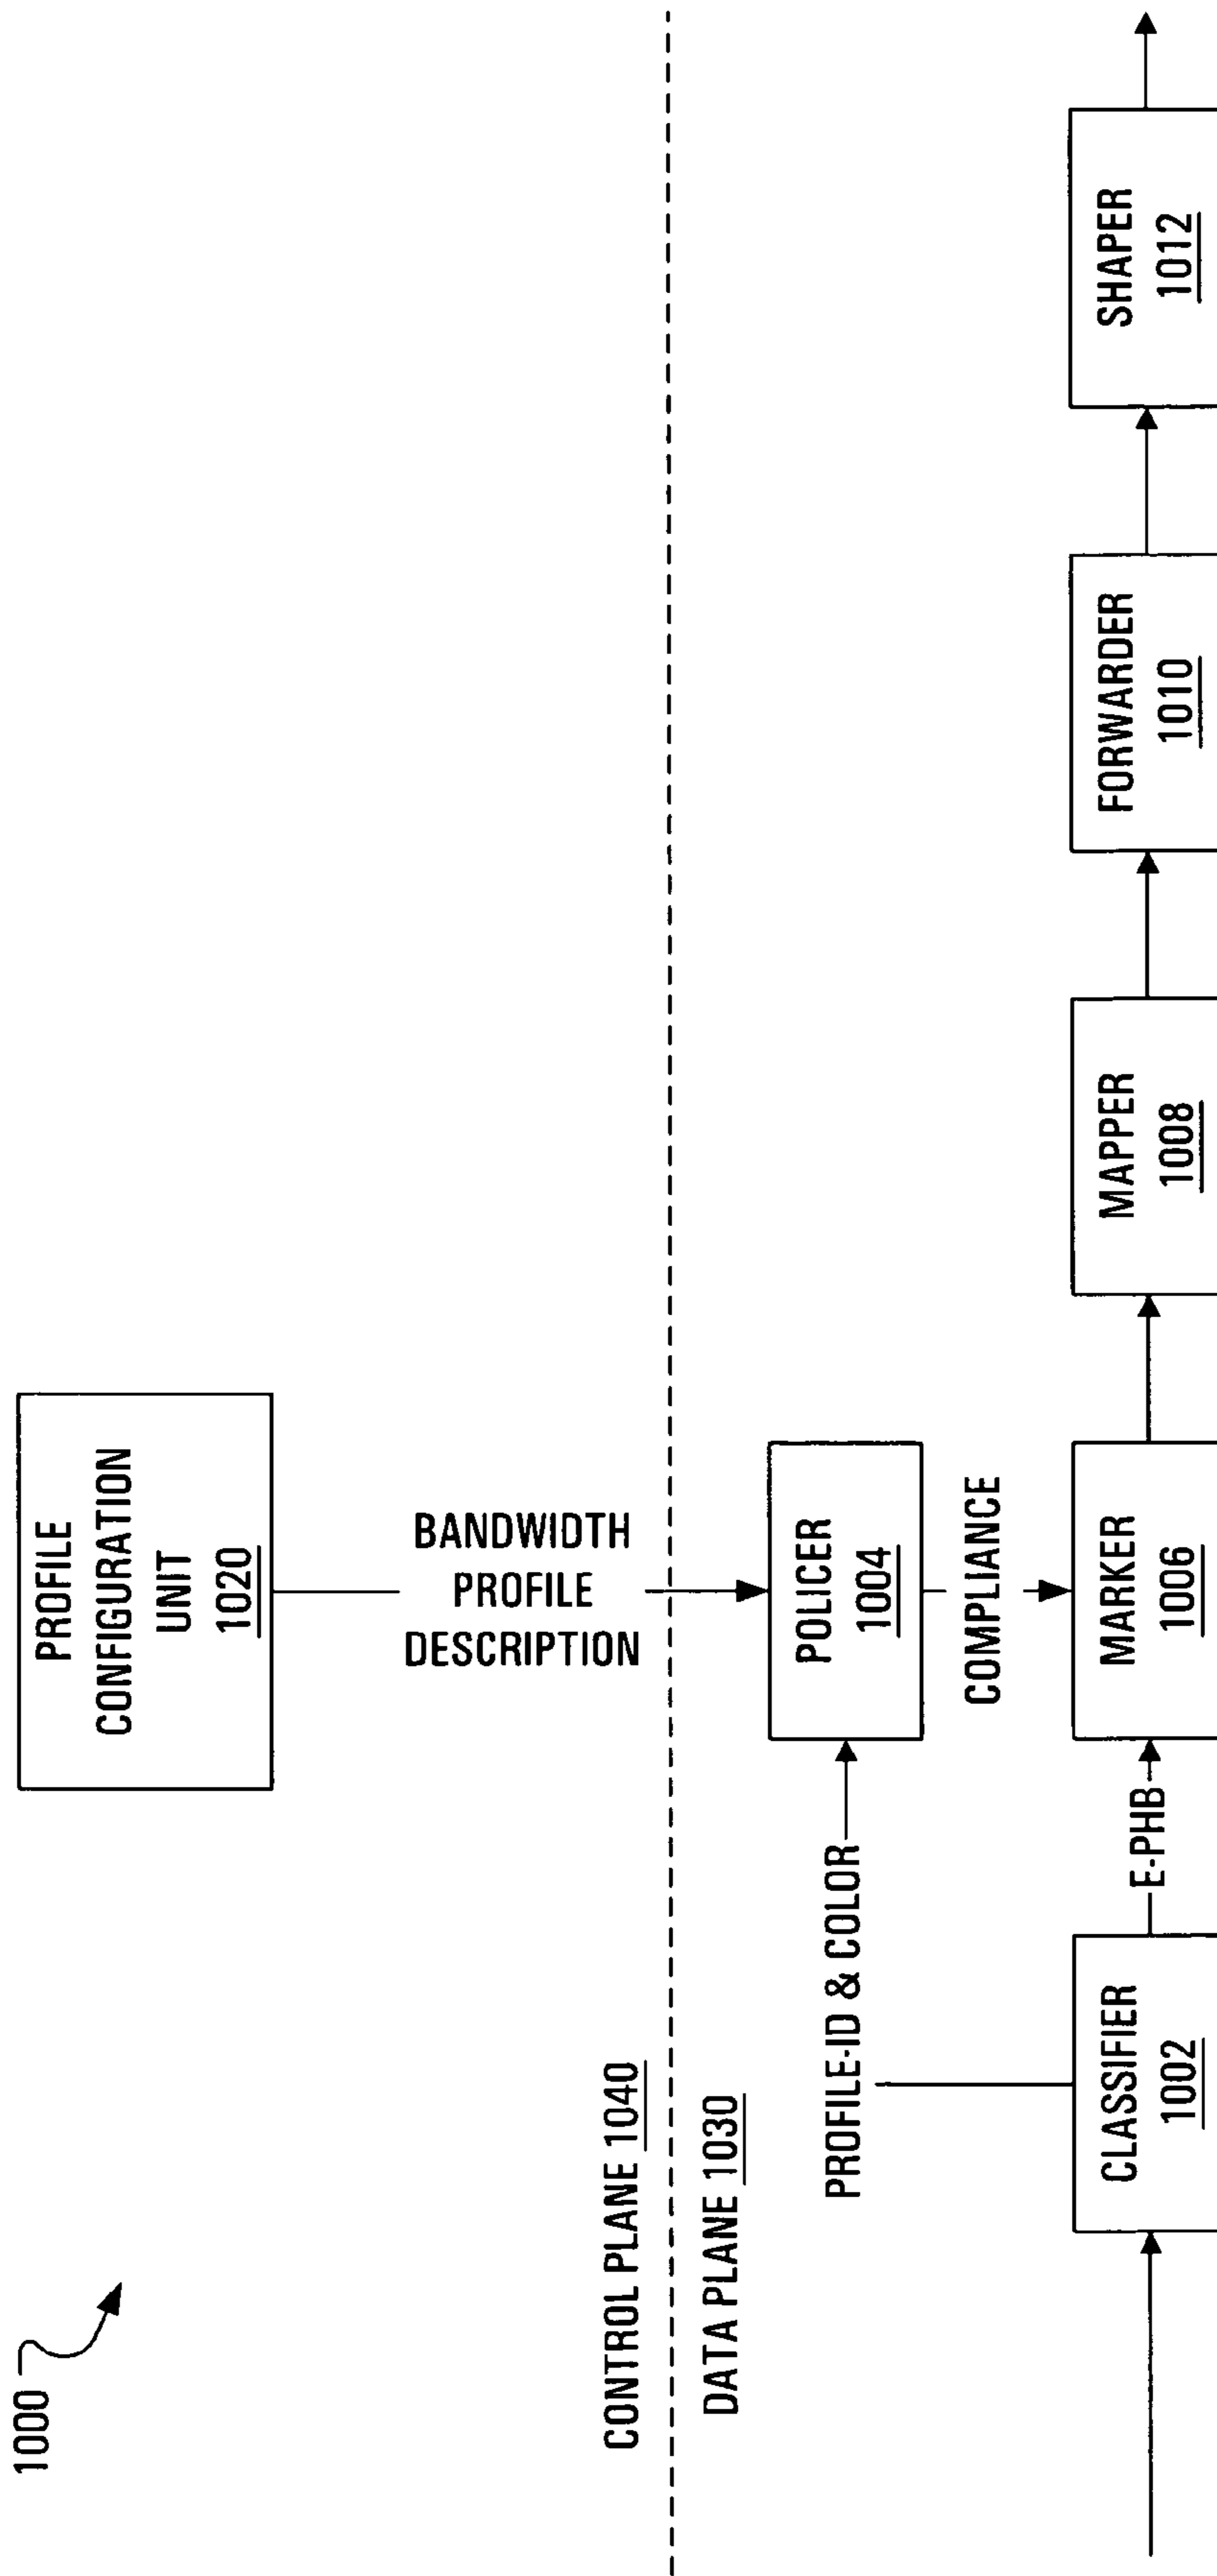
1000

CONTROL PLANE 1040

DATA PLANE 1030

PROFILE CONFIGURATION UNIT 1020

BANDWIDTH PROFILE DESCRIPTION

POLICER 1004

PROFILE-ID & COLOR

COMPLIANCE

CLASSIFIER 1002

E-PHB

MARKER 1006

MAPPER 1008

FORWARDER 1010

SHAPER 1012